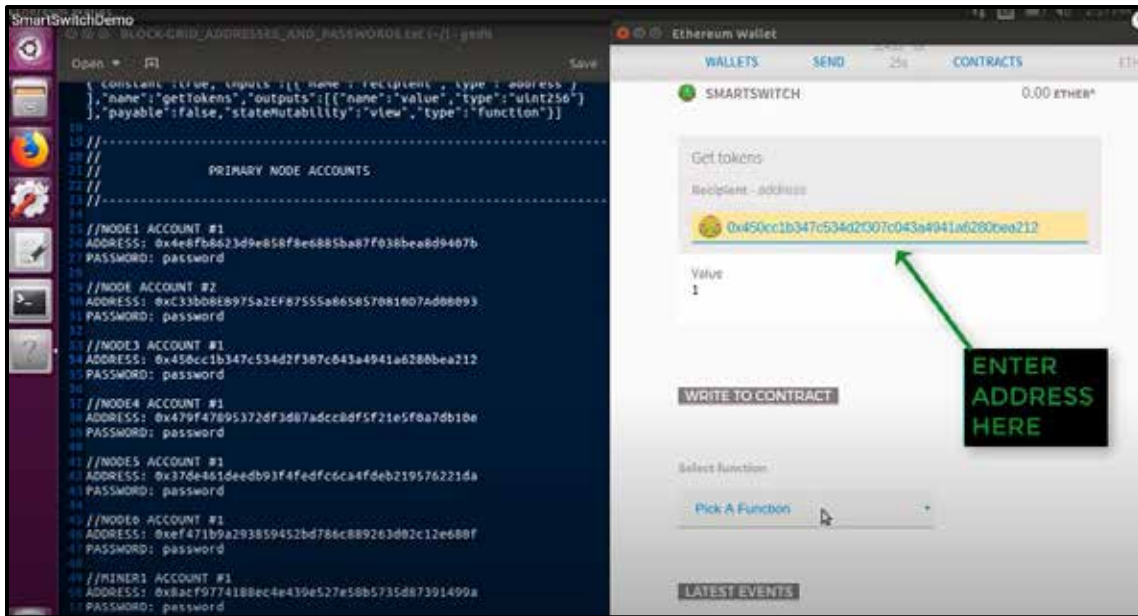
SmartSwitchDemo

BLOCK-GRID_ADDRESSES_AND_PASSWORDS.txt (~/) - gedit

Open ▾ Save

{"constant":true,"inputs":[{"name":"recipient","type":"address"}],"name":"getTokens","outputs":[{"name":"value","type":"uint256"}],"payable":false,"stateMutability":"view","type":"function"}]

10
11 //---------------------------------------------
12 //
13 //            PRIMARY NODE ACCOUNTS
14 //
15 //---------------------------------------------
16
17 //NODE1 ACCOUNT #1
18 ADDRESS: 0x4e8fb8623d9e858f8e6885ba87f038bea8d9407b
19 PASSWORD: password
20
21 //NODE ACCOUNT #2
22 ADDRESS: 0xC33bD8E8975a2EF87555a8658570810D7Ad08093
23 PASSWORD: password
24
25 //NODE3 ACCOUNT #1
26 ADDRESS: 0x450cc1b347c534d2f307c043a4941a6280bea212
27 PASSWORD: password
28
29 //NODE4 ACCOUNT #1
30 ADDRESS: 0x479f47895372df3d87adcc8df5f21e5f0a7db10e
31 PASSWORD: password
32
33 //NODE5 ACCOUNT #1
34 ADDRESS: 0x37de461deedb93f4fedfc6ca4fdeb219576221da
35 PASSWORD: password
36
37 //NODE6 ACCOUNT #1
38 ADDRESS: 0xef471b9a293859452bd786c889263d02c12e680f
39 PASSWORD: password
40
41 //MINER1 ACCOUNT #1
42 ADDRESS: 0x8acf9774188ec4e439e527e58b5735d87391499a
43 PASSWORD: password

Ethereum Wallet

WALLETS SEND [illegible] CONTRACTS ETH

SMARTSWITCH 0.00 ETHER*

Get tokens

Recipient - address

0x450cc1b347c534d2f307c043a4941a6280bea212

Value
1

WRITE TO CONTRACT

ENTER ADDRESS HERE

Select function

Pick A Function

LATEST EVENTS